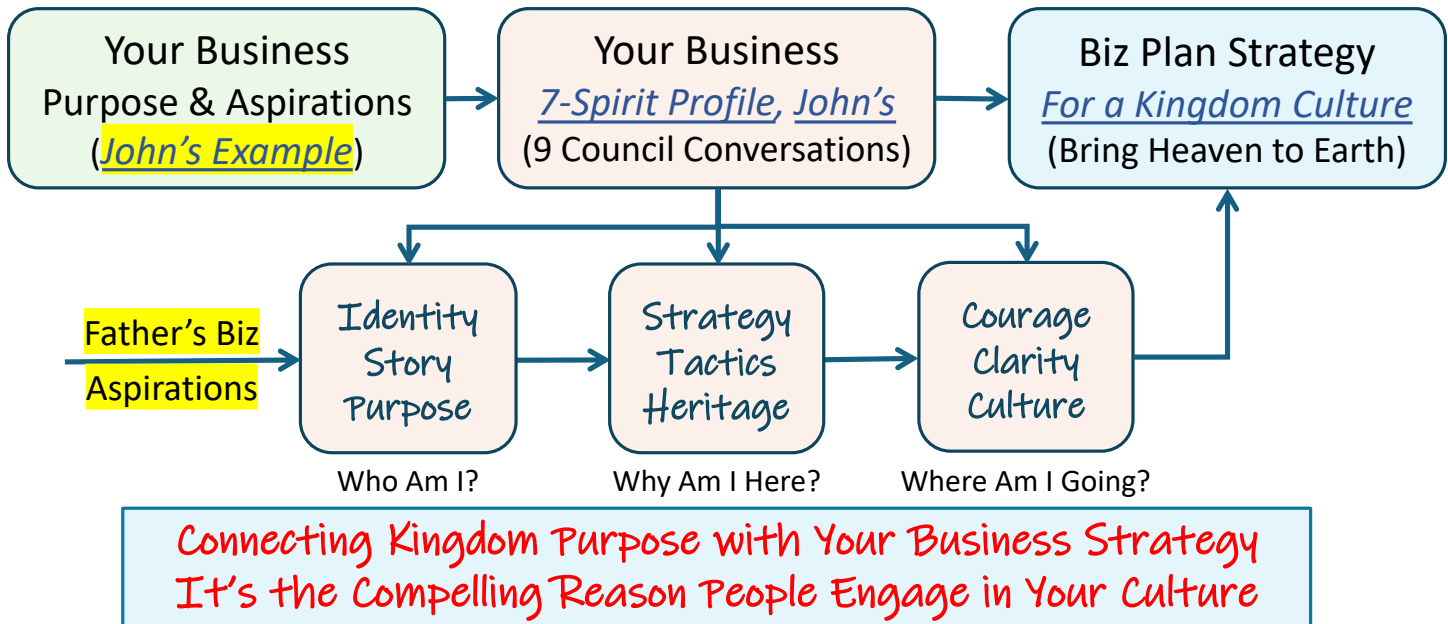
Your Business
Purpose & Aspirations
(John's Example)

Your Business
7-Spirit Profile, John's
(9 Council Conversations)

Biz Plan Strategy
For a Kingdom Culture
(Bring Heaven to Earth)

Father's Biz
Aspirations

Identity
Story
Purpose

Who Am I?

Strategy
Tactics
Heritage

Why Am I Here?

Courage
Clarity
Culture

Where Am I Going?

Connecting Kingdom Purpose with Your Business Strategy
It's the Compelling Reason People Engage in Your Culture